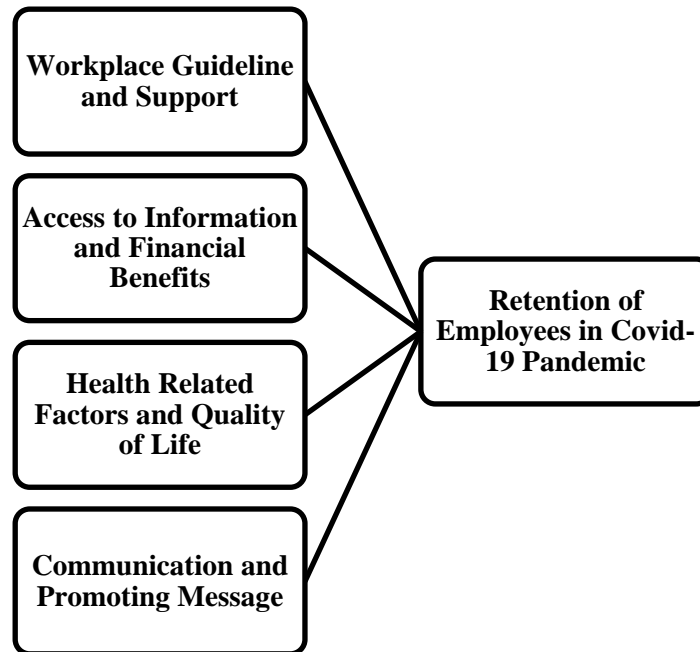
Workplace Guideline and Support

Access to Information and Financial Benefits

Health Related Factors and Quality of Life

Communication and Promoting Message

Retention of Employees in Covid-19 Pandemic